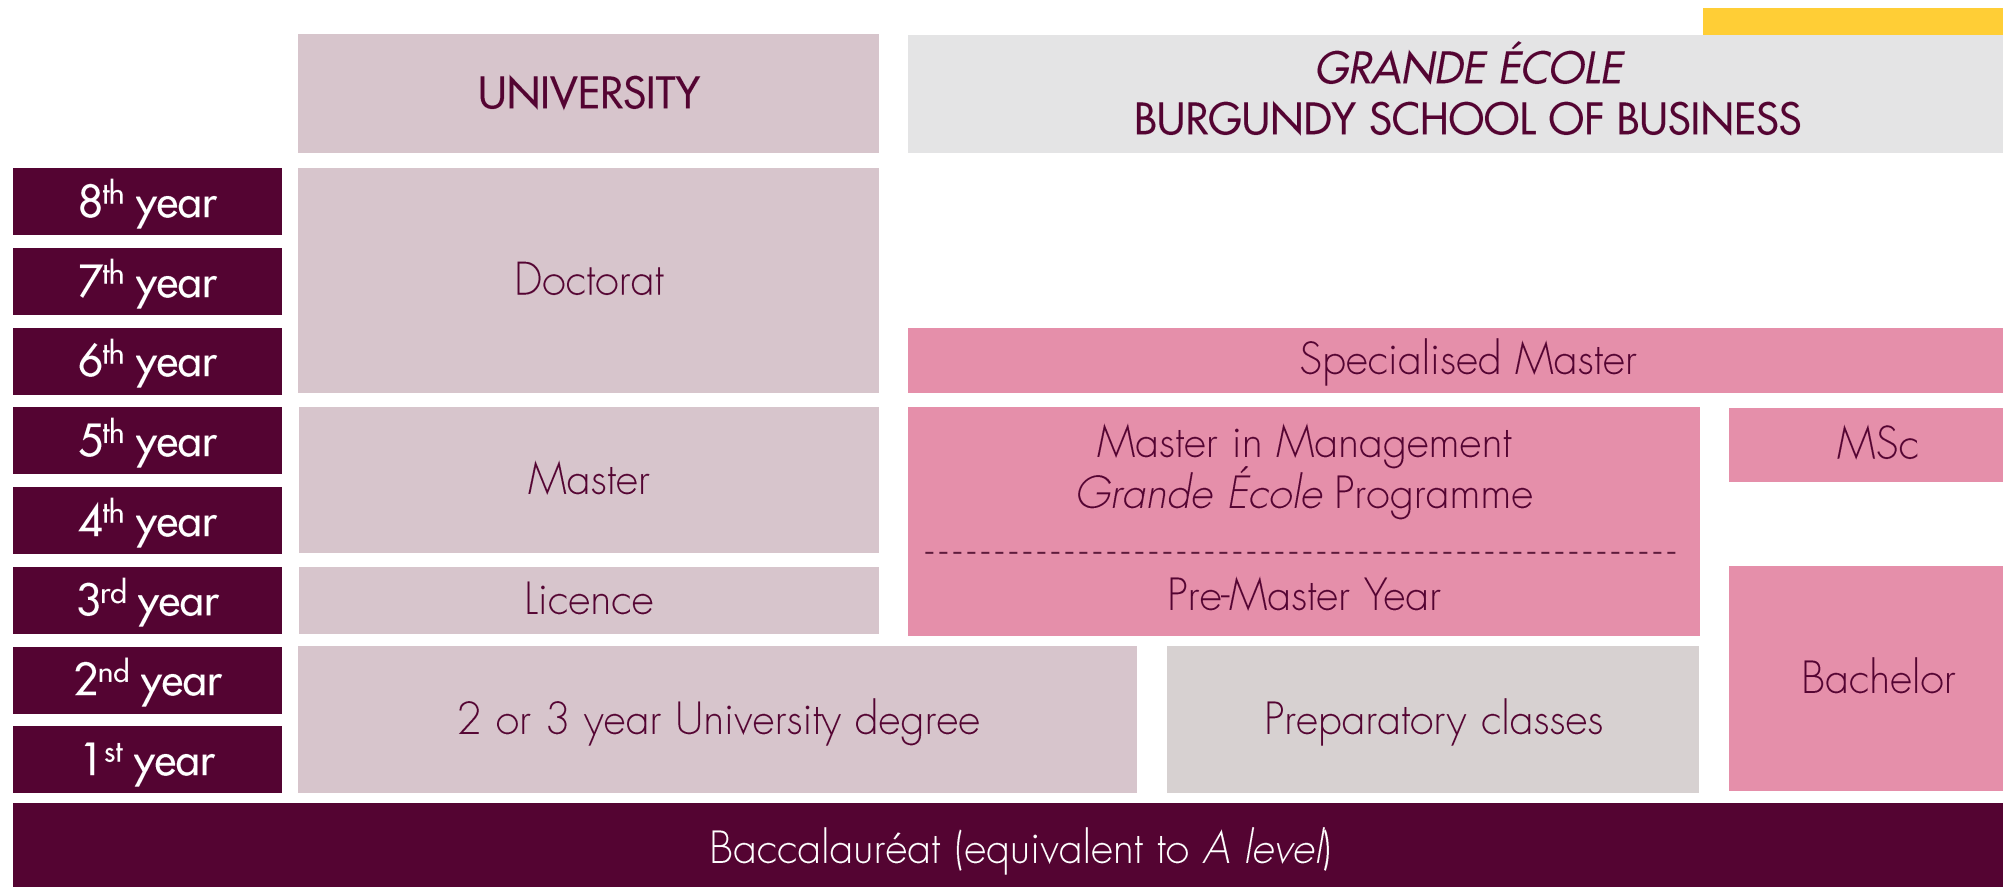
UNIVERSITY

GRANDE ÉCOLE
BURGUNDY SCHOOL OF BUSINESS

$8^{th}$ year

$7^{th}$ year

$6^{th}$ year

$5^{th}$ year

$4^{th}$ year

$3^{rd}$ year

$2^{nd}$ year

$1^{st}$ year

Doctorat

Master

Licence

2 or 3 year University degree

Specialised Master

Master in Management
Grande École Programme

Pre-Master Year

MSc

Preparatory classes

Bachelor

Baccalauréat (equivalent to A level)